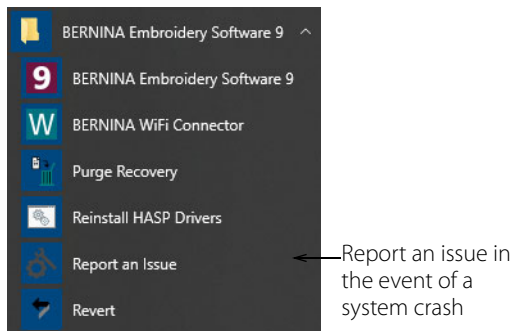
BERNINA Embroidery Software 9

9 BERNINA Embroidery Software 9

W BERNINA WiFi Connector

Purge Recovery

Reinstall HASP Drivers

Report an Issue

Revert

Report an issue in the event of a system crash